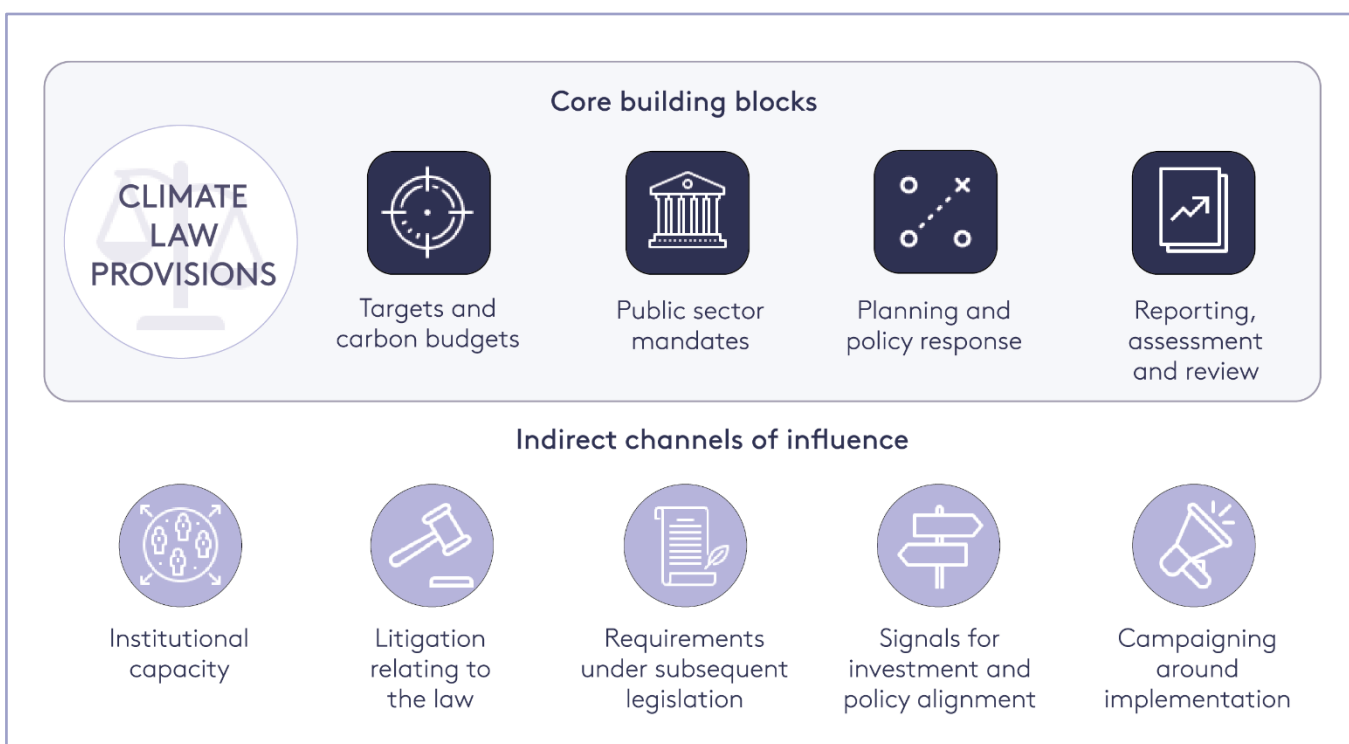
Core building blocks

CLIMATE LAW PROVISIONS

Targets and carbon budgets

Public sector mandates

Planning and policy response

Reporting, assessment and review

Indirect channels of influence

Institutional capacity

Litigation relating to the law

Requirements under subsequent legislation

Signals for investment and policy alignment

Campaigning around implementation